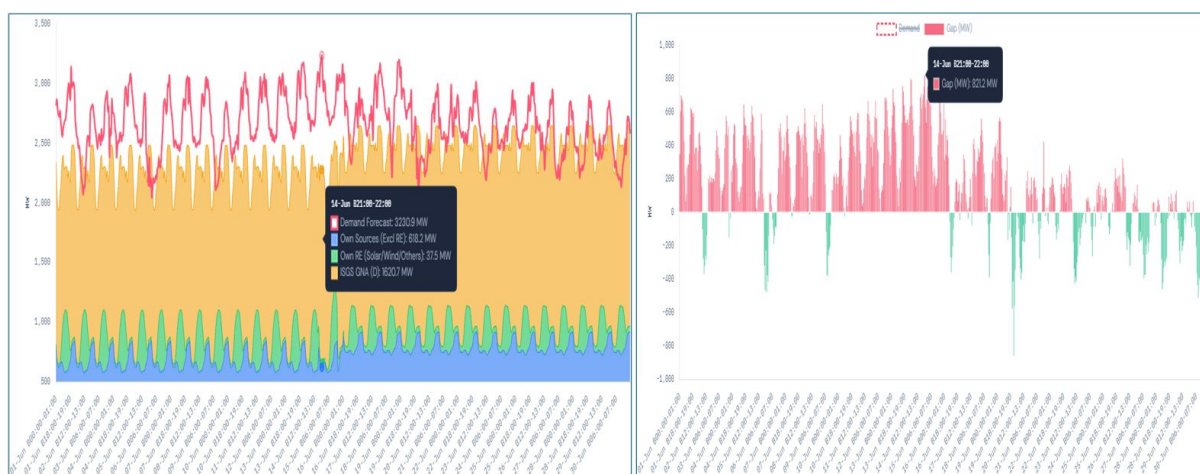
3,500
3,000
2,500
2,000
1,500
1,000
500
MW

14-Jun B21:00-22:00
Demand Forecast: 3230.9 MW
Own Sources (Excl RE): 618.2 MW
Own RE (Solar/Wind/Others): 37.5 MW
ISGS GNA (D): 1620.7 MW

Demand
Gap (MW)

14-Jun B21:00-22:00
Gap (MW): 821.2 MW

1,000
800
600
400
200
0
-200
-400
-600
-800
-1,000
MW